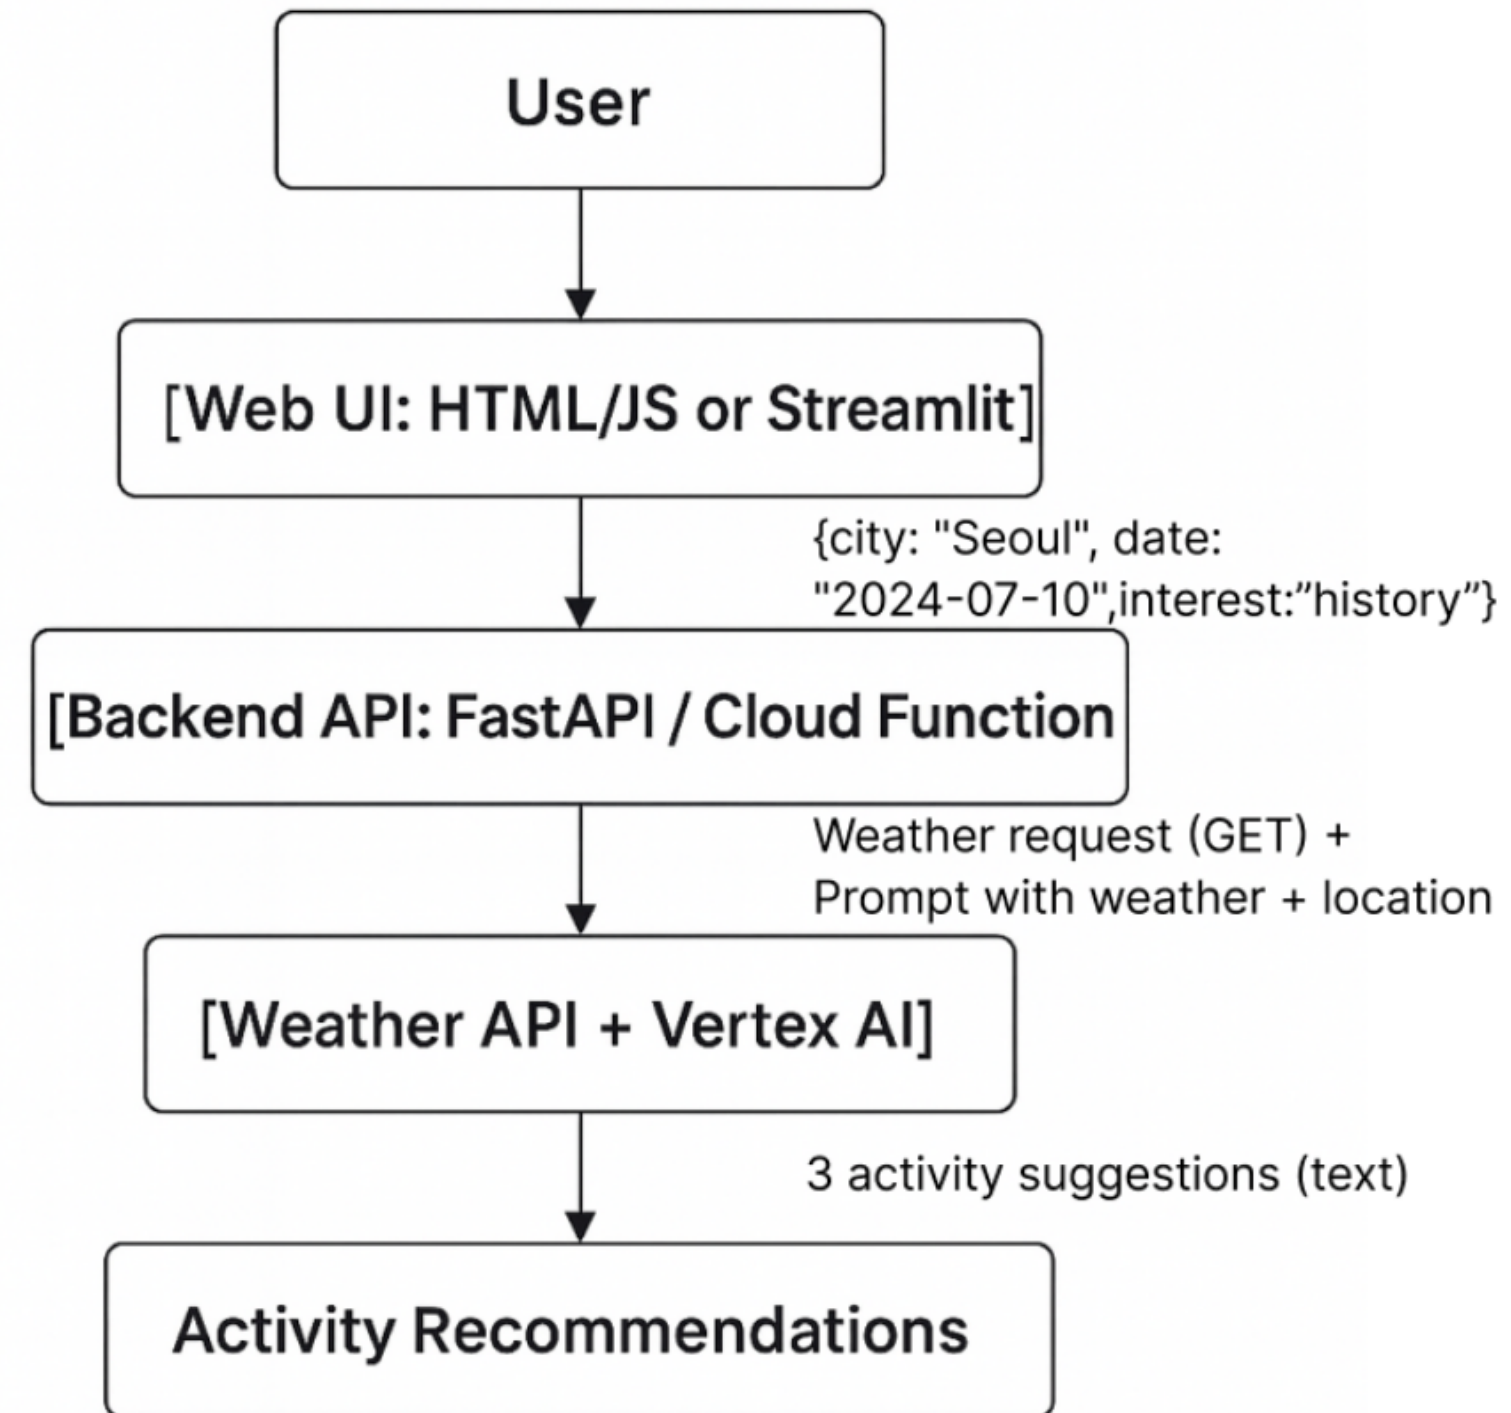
User

[Web UI: HTML/JS or Streamlit]

{city: "Seoul", date: "2024-07-10",interest:”history”}

[Backend API: FastAPI / Cloud Function

Weather request (GET) + Prompt with weather + location

[Weather API + Vertex AI]

3 activity suggestions (text)

Activity Recommendations